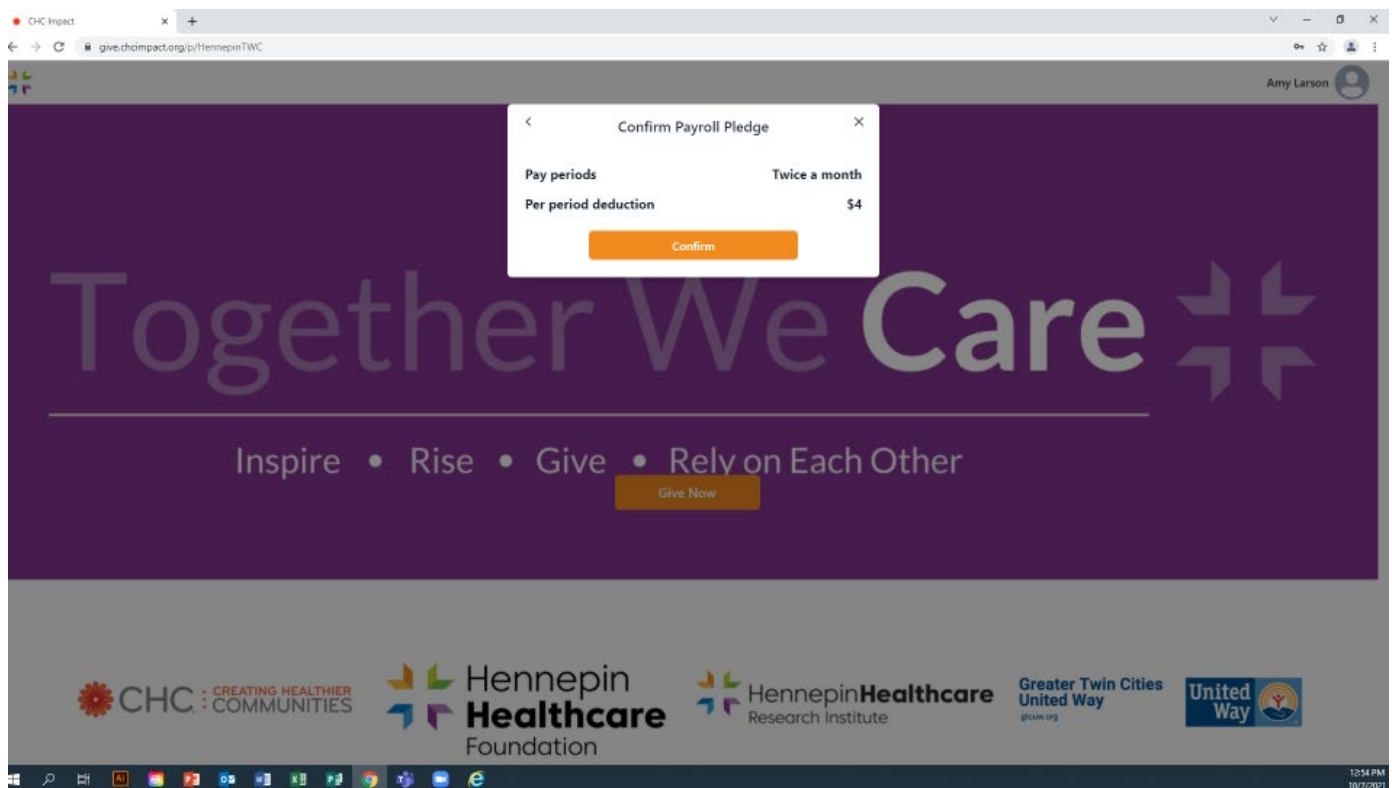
CHC Impact

give.chcimpact.org/p/HennepinTWC

Amy Larson

Confirm Payroll Pledge

Pay periods Twice a month

Per period deduction $4

Confirm

Together We Care

Inspire • Rise • Give • Rely on Each Other

Give Now

CHC : CREATING HEALTHIER COMMUNITIES

Hennepin Healthcare Foundation

HennepinHealthcare Research Institute

Greater Twin Cities United Way gtcuw.org

United Way

12:54 PM
10/7/2021